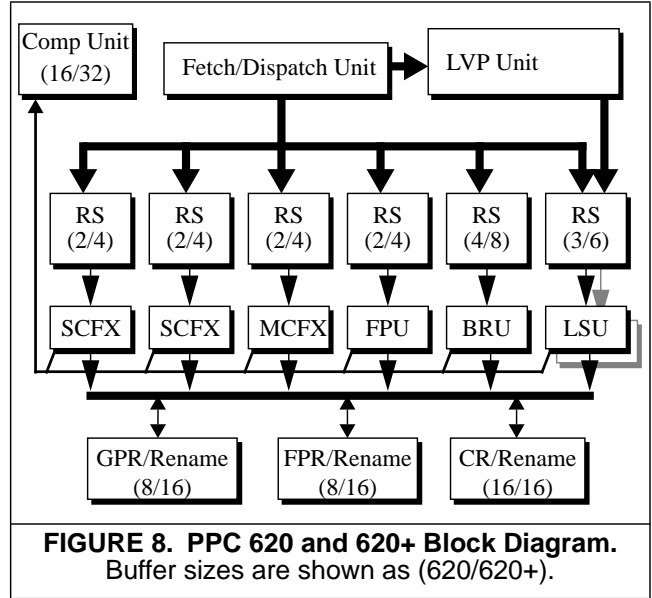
Comp Unit (16/32)

Fetch/Dispatch Unit

LVP Unit

RS (2/4)

RS (2/4)

RS (2/4)

RS (2/4)

RS (4/8)

RS (3/6)

SCFX

SCFX

MCFX

FPU

BRU

LSU

GPR/Rename (8/16)

FPR/Rename (8/16)

CR/Rename (16/16)

**FIGURE 8. PPC 620 and 620+ Block Diagram.**
Buffer sizes are shown as (620/620+).